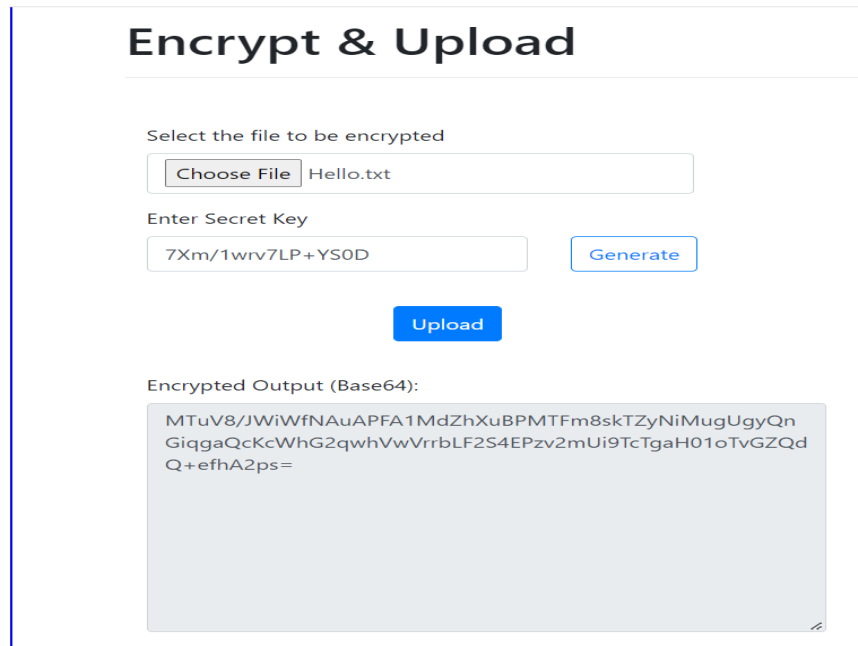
Encrypt & Upload

Select the file to be encrypted

Choose File Hello.txt

Enter Secret Key

7Xm/1wrv7LP+YS0D

Generate

Upload

Encrypted Output (Base64):

MTuV8/JWiWfNAuAPFA1MdZhXuBPMTFm8skTZyNiMugUgyQnGiqgaQcKcWhG2qwhVwVrrbLF2S4EPzv2mUi9TcTgaH01oTvGZQdQ+efhA2ps=